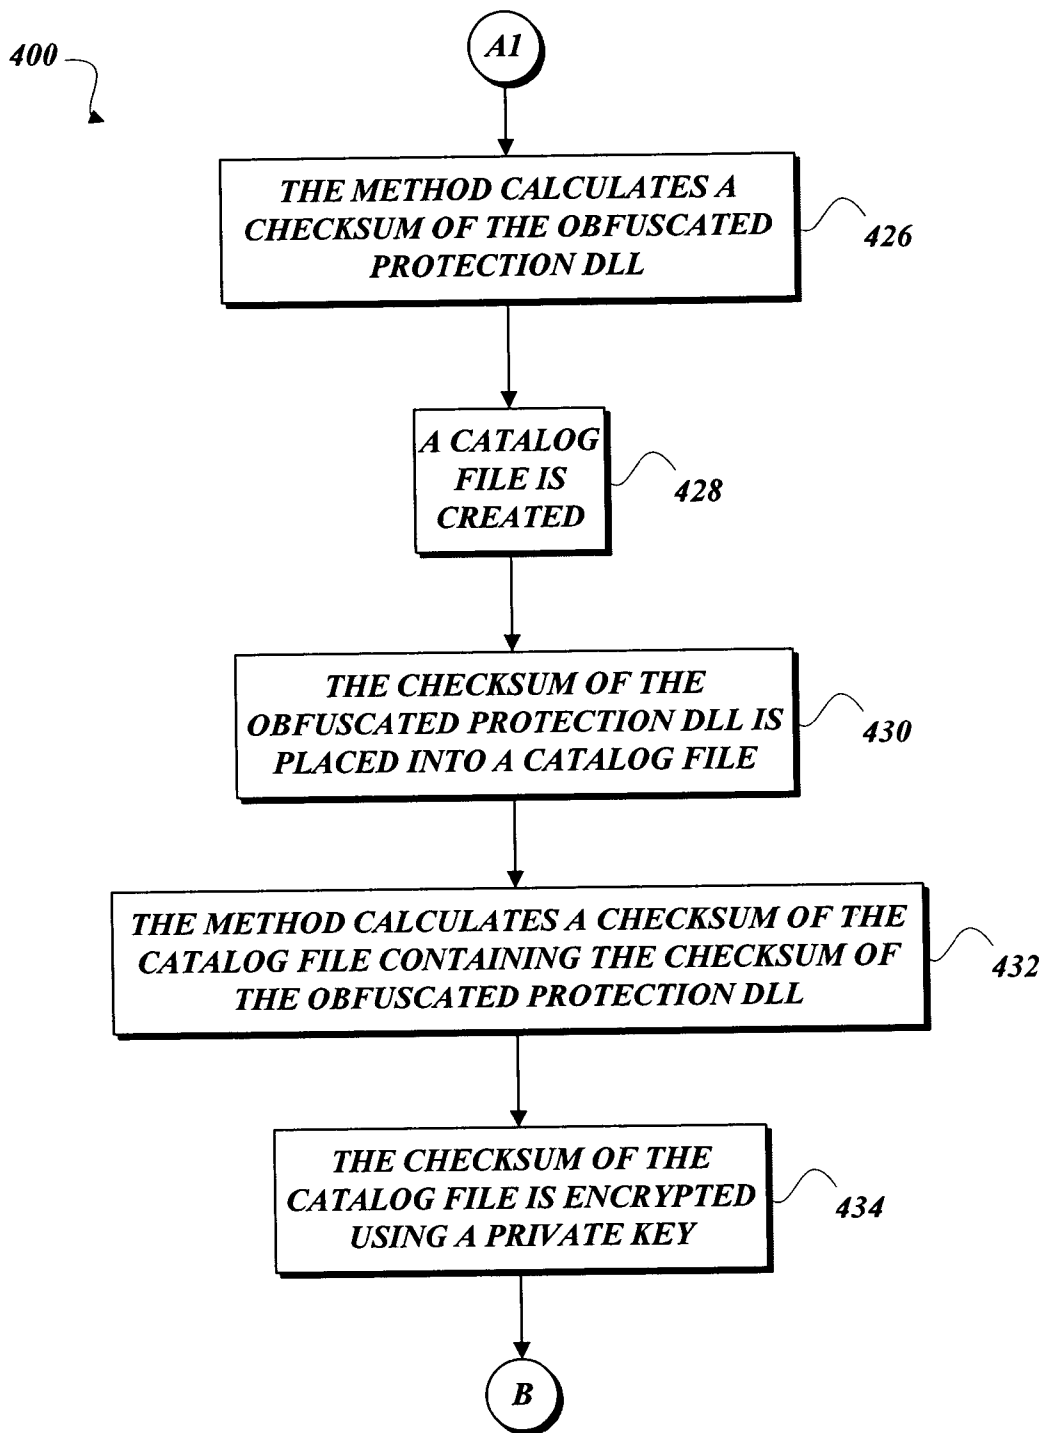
400

A1

THE METHOD CALCULATES A CHECKSUM OF THE OBFUSCATED PROTECTION DLL

426

A CATALOG FILE IS CREATED

428

THE CHECKSUM OF THE OBFUSCATED PROTECTION DLL IS PLACED INTO A CATALOG FILE

430

THE METHOD CALCULATES A CHECKSUM OF THE CATALOG FILE CONTAINING THE CHECKSUM OF THE OBFUSCATED PROTECTION DLL

432

THE CHECKSUM OF THE CATALOG FILE IS ENCRYPTED USING A PRIVATE KEY

434

B